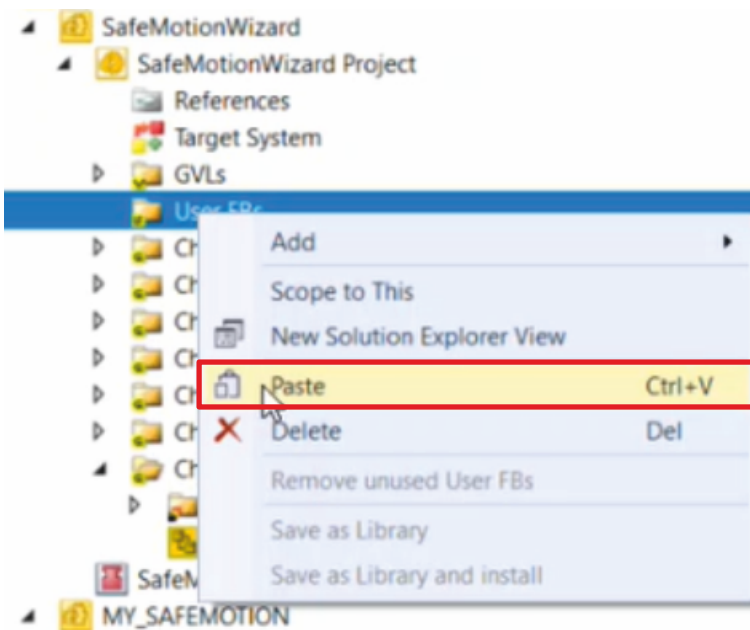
SafeMotionWizard
SafeMotionWizard Project
References
Target System
GVLs
User FBs
Ch
Ch
Ch
Ch
Ch
Ch
Ch
SafeM
MY_SAFEMOTION

Add
Scope to This
New Solution Explorer View
Paste Ctrl+V
Delete Del
Remove unused User FBs
Save as Library
Save as Library and install